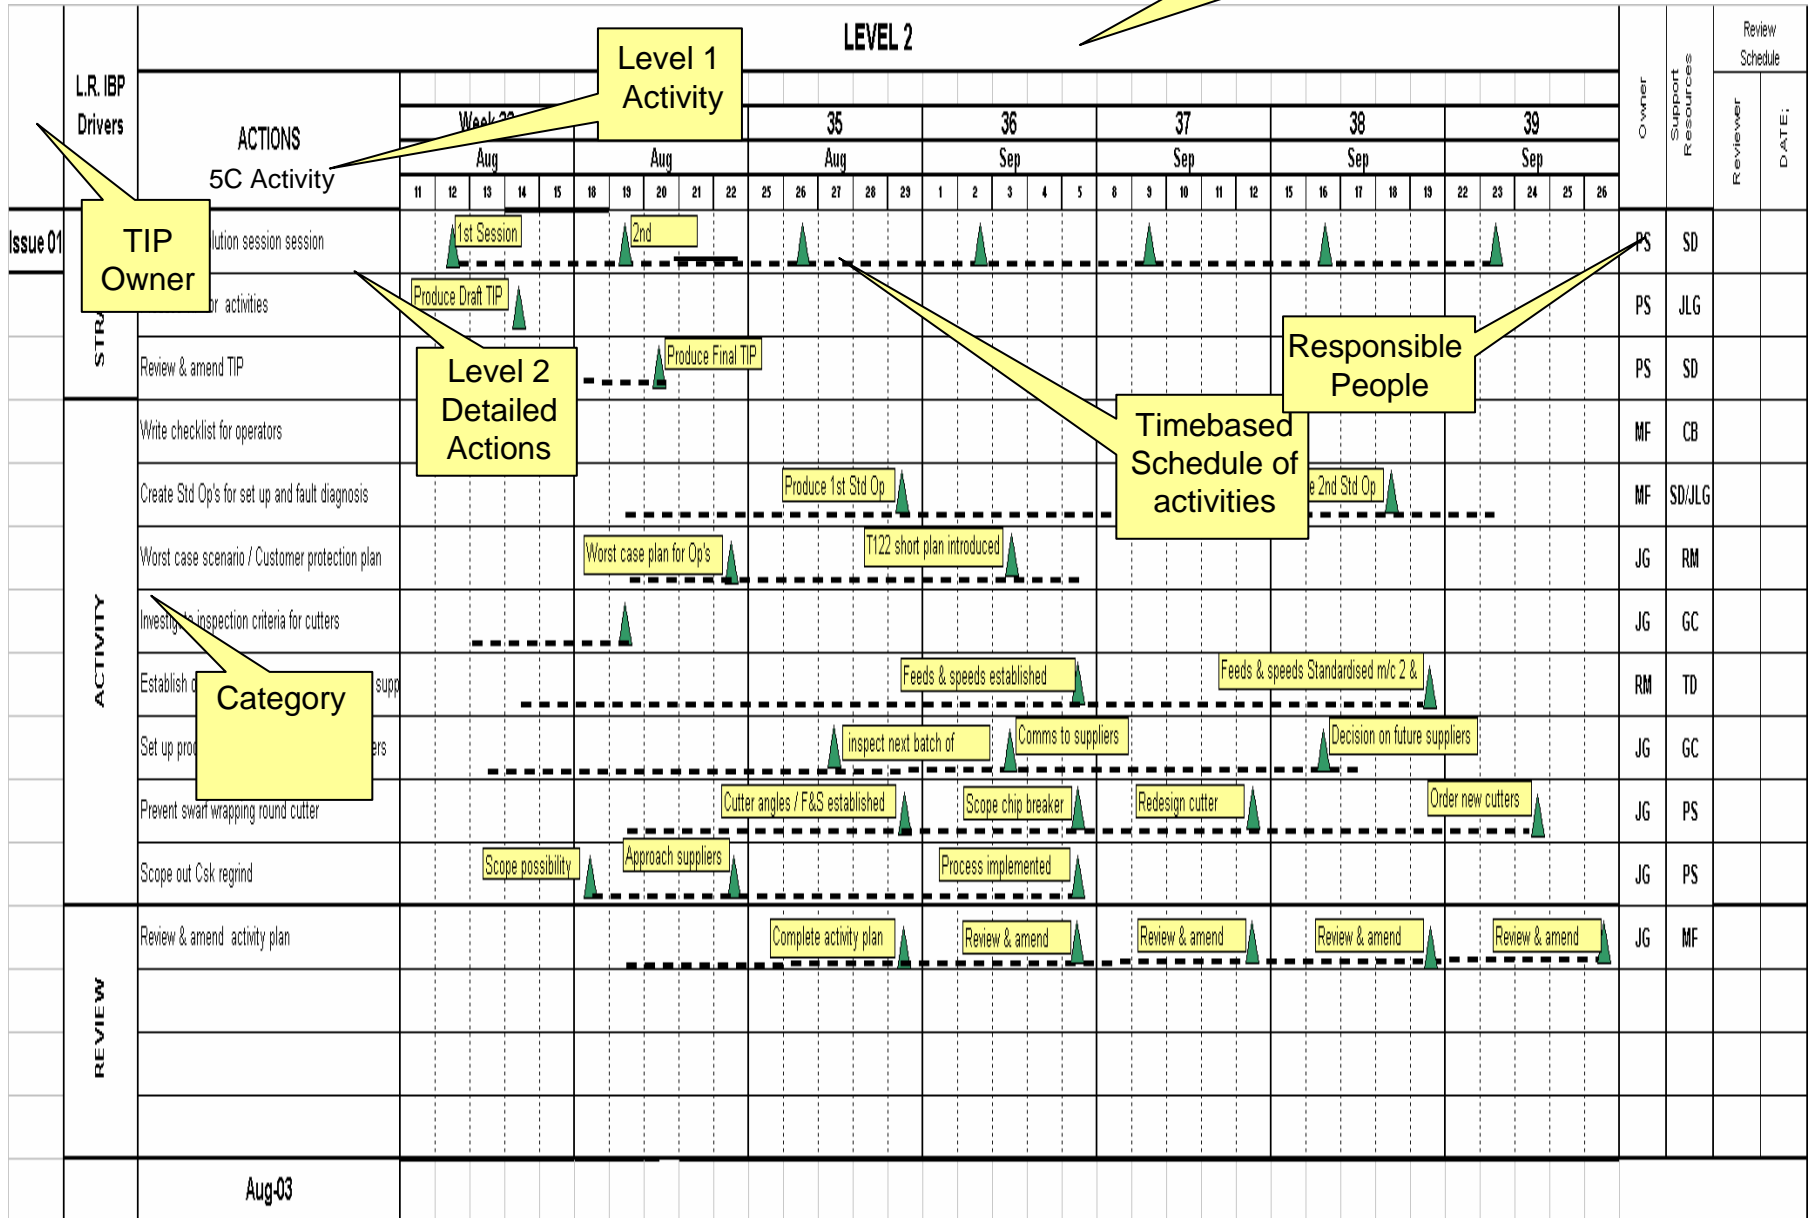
LEVEL 2

L.R. IBP Drivers

ACTIONS

5C Activity

Level 1 Activity

TIP Owner

Level 2 Detailed Actions

Timebased Schedule of activities

Responsible People

Category

| | Week 3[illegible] | | 35 | 36 | 37 | 38 | 39 |
|---|---|---|---|---|---|---|---|
| | Aug | Aug | Aug | Sep | Sep | Sep | Sep |
| | 11 12 13 14 15 | 18 19 20 21 22 | 25 26 27 28 29 | 1 2 3 4 5 | 8 9 10 11 12 | 15 16 17 18 19 | 22 23 24 25 26 |

Owner | Support Resources | Review Schedule | Reviewer | DATE;

Issue 01

STR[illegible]

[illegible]lution session session — 1st Session — 2nd — PS — SD

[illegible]r activities — Produce Draft TIP — PS — JLG

Review & amend TIP — Produce Final TIP — PS — SD

ACTIVITY

Write checklist for operators — MF — CB

Create Std Op's for set up and fault diagnosis — Produce 1st Std Op — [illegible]e 2nd Std Op — MF — SD/JLG

Worst case scenario / Customer protection plan — Worst case plan for Op's — T122 short plan introduced — JG — RM

Investig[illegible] inspection criteria for cutters — JG — GC

Establish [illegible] supp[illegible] — Feeds & speeds established — Feeds & speeds Standardised m/c 2 & — RM — TD

Set up pro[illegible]ers — inspect next batch of — Comms to suppliers — Decision on future suppliers — JG — GC

Prevent swarf wrapping round cutter — Cutter angles / F&S established — Scope chip breaker — Redesign cutter — Order new cutters — JG — PS

Scope out Csk regrind — Scope possibility — Approach suppliers — Process implemented — JG — PS

REVIEW

Review & amend activity plan — Complete activity plan — Review & amend — Review & amend — Review & amend — Review & amend — JG — MF

Aug-03